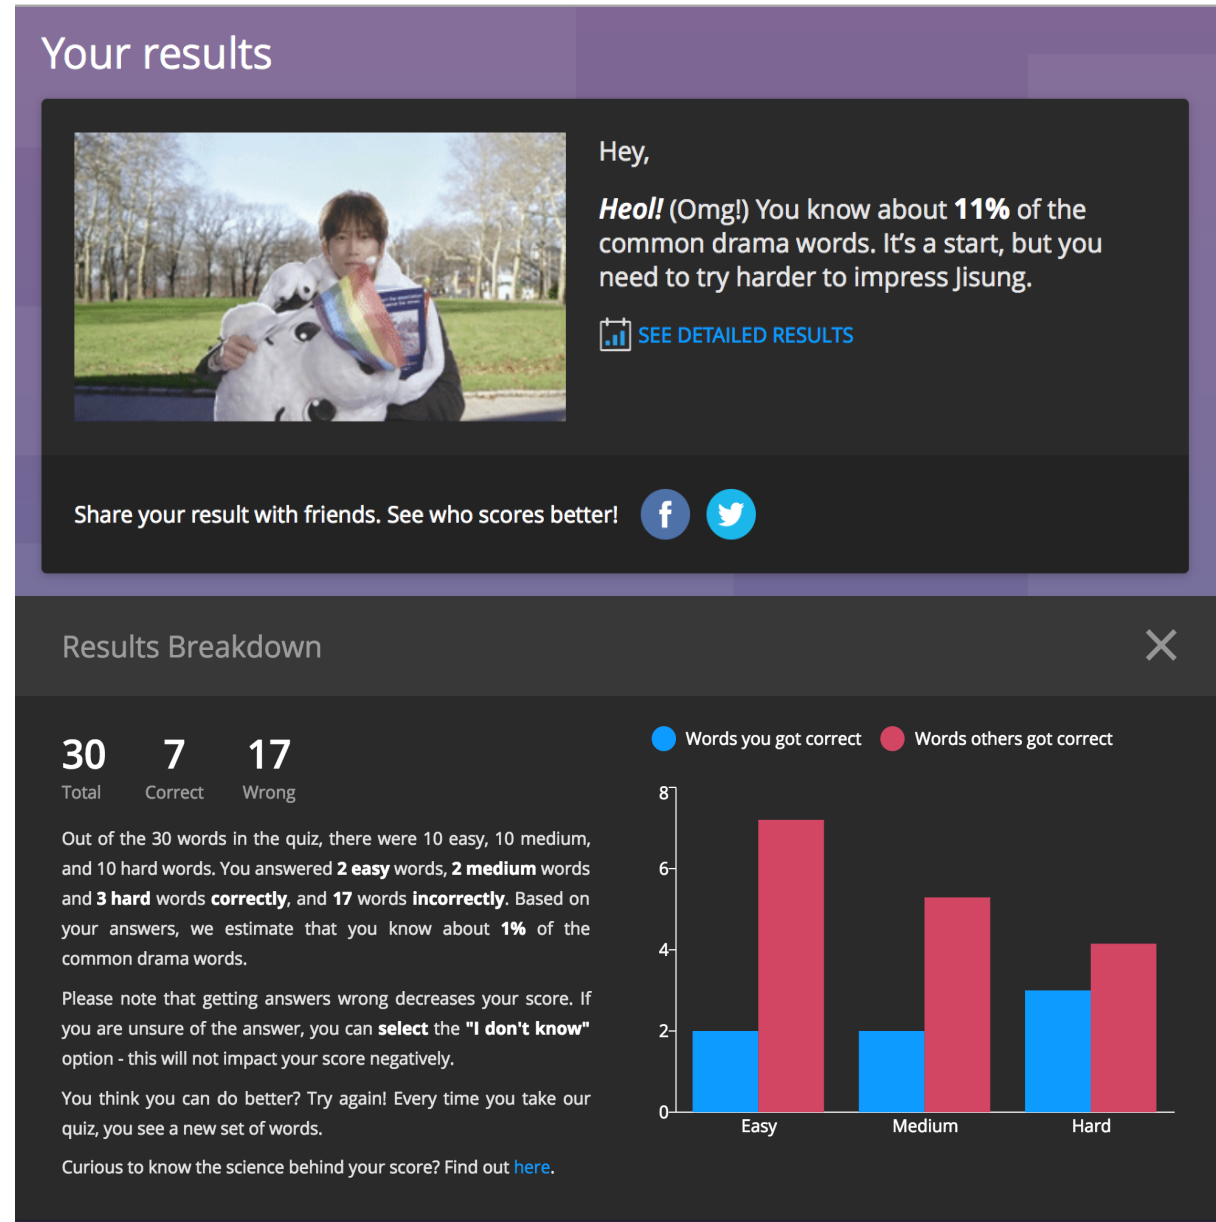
Your results

Hey,

**Heol!** (Omg!) You know about **11%** of the common drama words. It's a start, but you need to try harder to impress Jisung.

SEE DETAILED RESULTS

Share your result with friends. See who scores better!

Results Breakdown

| 30 | 7 | 17 |
|---|---|---|
| Total | Correct | Wrong |

Out of the 30 words in the quiz, there were 10 easy, 10 medium, and 10 hard words. You answered **2 easy** words, **2 medium** words and **3 hard** words **correctly**, and **17** words **incorrectly**. Based on your answers, we estimate that you know about **1%** of the common drama words.

Please note that getting answers wrong decreases your score. If you are unsure of the answer, you can **select** the **"I don't know"** option - this will not impact your score negatively.

You think you can do better? Try again! Every time you take our quiz, you see a new set of words.

Curious to know the science behind your score? Find out here.

Words you got correct
Words others got correct

8
6
4
2
0
Easy
Medium
Hard